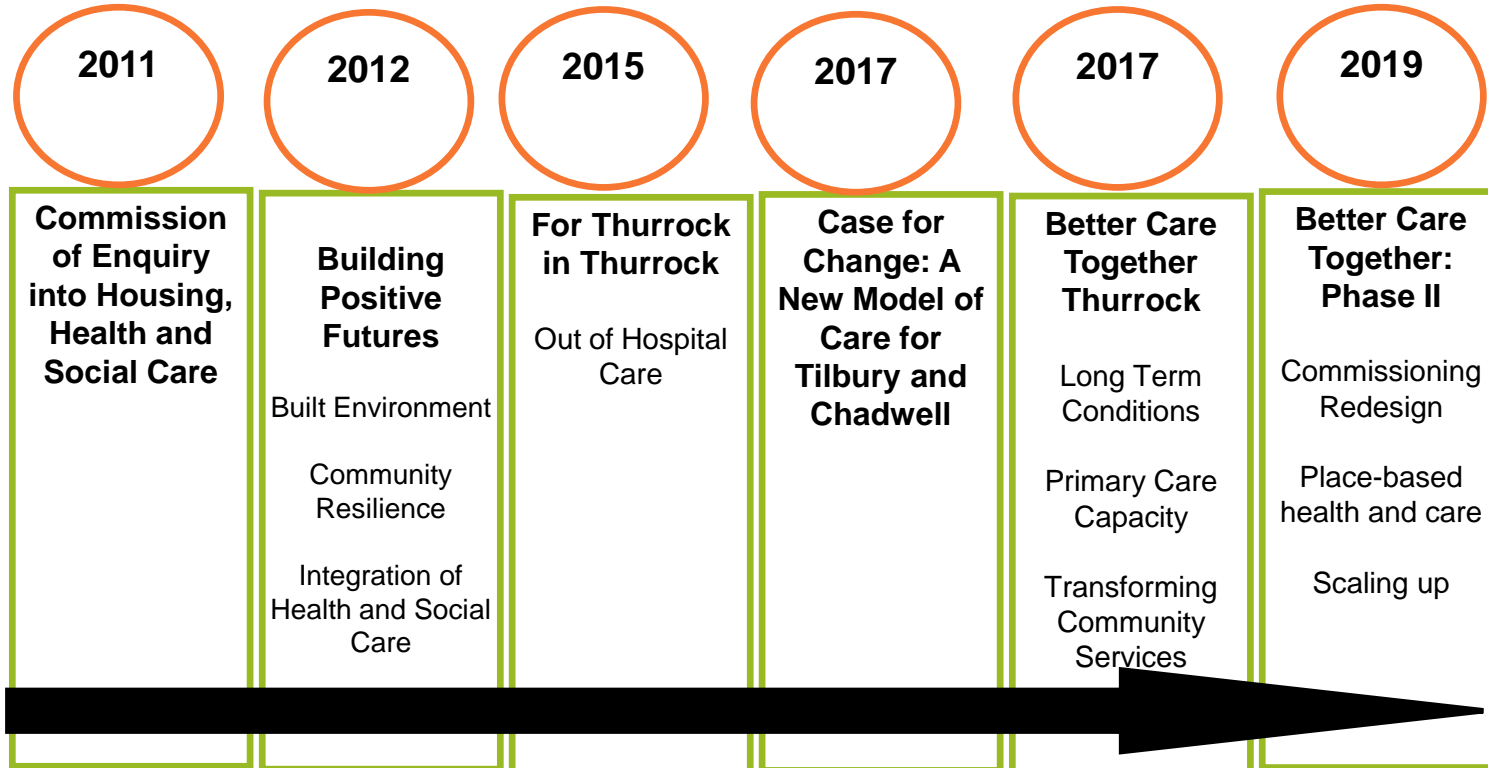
2011

Commission of Enquiry into Housing, Health and Social Care

2012

Building Positive Futures

Built Environment

Community Resilience

Integration of Health and Social Care

2015

For Thurrock in Thurrock

Out of Hospital Care

2017

Case for Change: A New Model of Care for Tilbury and Chadwell

2017

Better Care Together Thurrock

Long Term Conditions

Primary Care Capacity

Transforming Community Services

2019

Better Care Together: Phase II

Commissioning Redesign

Place-based health and care

Scaling up